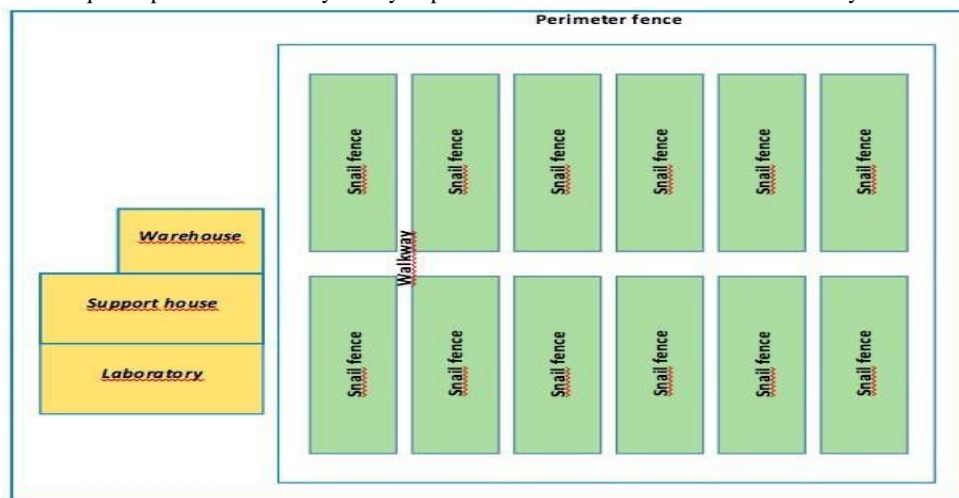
Perimeter fence

Snail fence
Snail fence
Snail fence
Snail fence
Snail fence
Snail fence

Walkway

Snail fence
Snail fence
Snail fence
Snail fence
Snail fence
Snail fence

Warehouse

Support house

Laboratory